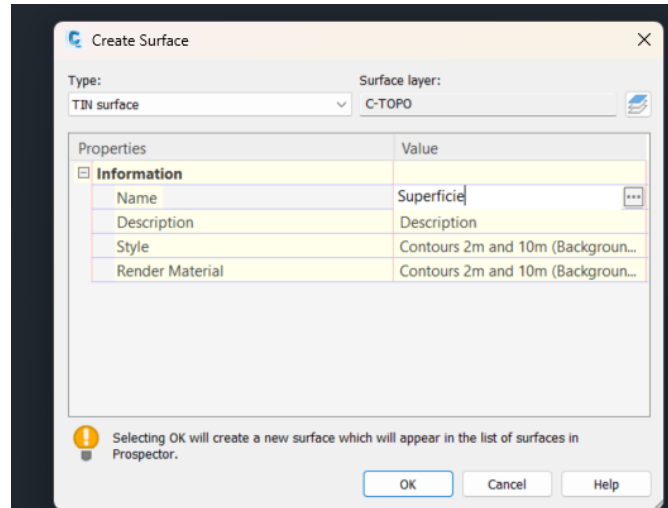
Create Surface

Type:
TIN surface

Surface layer:
C-TOPO

| Properties | Value |
|---|---|
| ⊟ Information | |
| Name | Superficie |
| Description | Description |
| Style | Contours 2m and 10m (Backgroun... |
| Render Material | Contours 2m and 10m (Backgroun... |

Selecting OK will create a new surface which will appear in the list of surfaces in Prospector.

OK
Cancel
Help